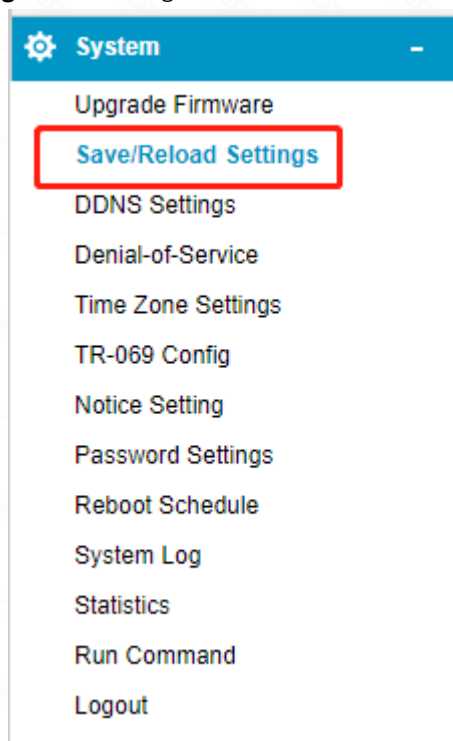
System -

Upgrade Firmware
Save/Reload Settings
DDNS Settings
Denial-of-Service
Time Zone Settings
TR-069 Config
Notice Setting
Password Settings
Reboot Schedule
System Log
Statistics
Run Command
Logout